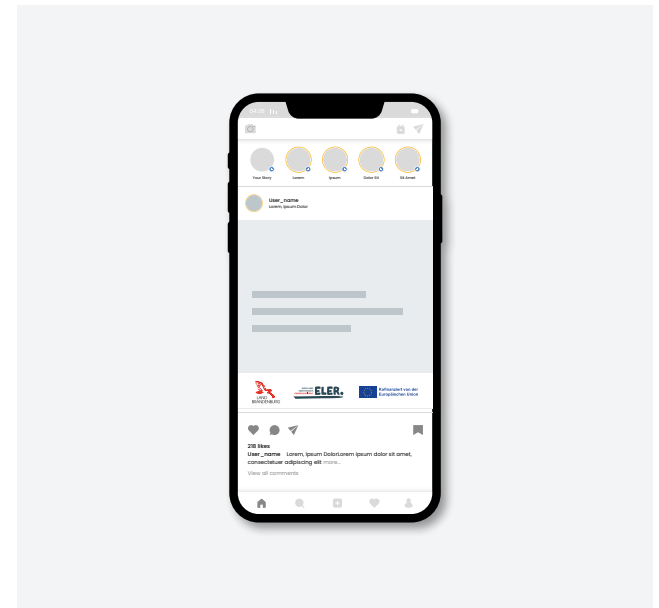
Your Story
Lorem
Ipsum
Dolor Sit
Sit Amet

User_name
Lorem, Ipsum Dolor

LAND BRANDENBURG
ELER.
Kofinanziert von der Europäischen Union

218 likes
User_name Lorem, Ipsum DolorLorem ipsum dolor sit amet, consectetuer adipiscing elit more...
View all comments